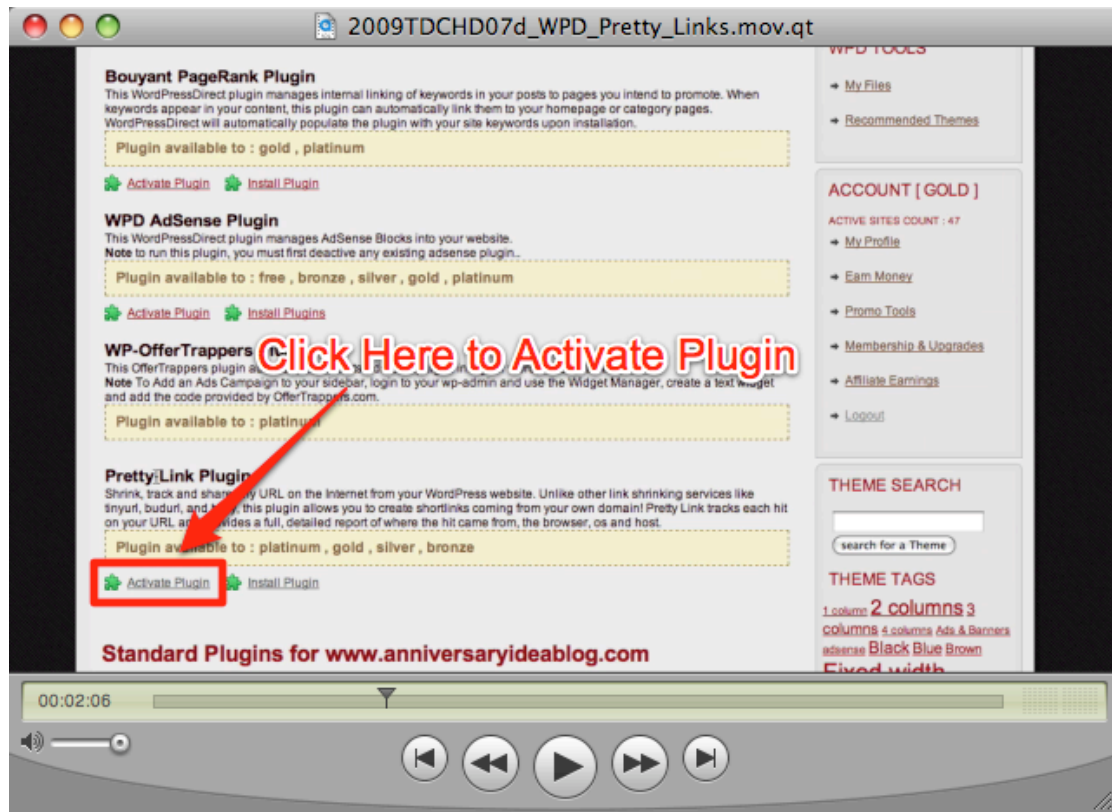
2009TDCHD07d_WPD_Pretty_Links.mov.qt

Bouyant PageRank Plugin
This WordPressDirect plugin manages internal linking of keywords in your posts to pages you intend to promote. When keywords appear in your content, this plugin can automatically link them to your homepage or category pages. WordPressDirect will automatically populate the plugin with your site keywords upon installation.

Plugin available to : gold , platinum

Activate Plugin Install Plugin

WPD AdSense Plugin
This WordPressDirect plugin manages AdSense Blocks into your website.
Note to run this plugin, you must first deactive any existing adsense plugin..

Plugin available to : free , bronze , silver , gold , platinum

Activate Plugin Install Plugins

WP-OfferTrappers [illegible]
This OfferTrappers plugin a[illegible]
Note To Add an Ads Campaign to your sidebar, login to your wp-admin and use the Widget Manager, create a text widget and add the code provided by OfferTrap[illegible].com.

Plugin available to : platinu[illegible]

Click Here to Activate Plugin

Pretty Link Plugin
Shrink, track and share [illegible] URL on the Internet from your WordPress website. Unlike other link shrinking services like tinyurl, budurl, and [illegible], this plugin allows you to create shortlinks coming from your own domain! Pretty Link tracks each hit on your URL a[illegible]vides a full, detailed report of where the hit came from, the browser, os and host.

Plugin av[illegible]able to : platinum , gold , silver , bronze

Activate Plugin Install Plugin

Standard Plugins for www.anniversaryideablog.com

WPD TOOLS
My Files
Recommended Themes

ACCOUNT [ GOLD ]
ACTIVE SITES COUNT : 47
My Profile
Earn Money
Promo Tools
Membership & Upgrades
Affiliate Earnings
Logout

THEME SEARCH
search for a Theme

THEME TAGS
1 column 2 columns 3 columns 4 columns Ads & Banners adsense Black Blue Brown Fixed width

00:02:06